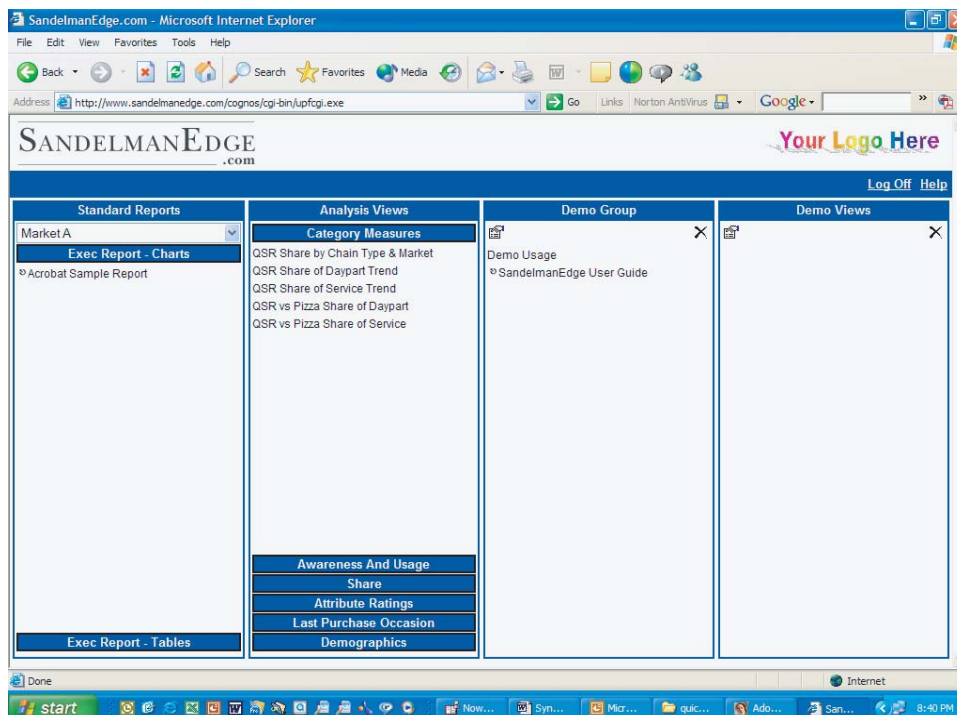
SandelmanEdge.com - Microsoft Internet Explorer

File Edit View Favorites Tools Help

Back Search Favorites Media

Address http://www.sandelmanedge.com/cognos/cgi-bin/upfcgi.exe Go Links Norton AntiVirus Google

SANDELMANEDGE .com

Your Logo Here

Log Off Help

Standard Reports

Market A

Exec Report - Charts

Acrobat Sample Report

Exec Report - Tables

Analysis Views

Category Measures

QSR Share by Chain Type & Market
QSR Share of Daypart Trend
QSR Share of Service Trend
QSR vs Pizza Share of Daypart
QSR vs Pizza Share of Service

Awareness And Usage
Share
Attribute Ratings
Last Purchase Occasion
Demographics

Demo Group

Demo Usage
SandelmanEdge User Guide

Demo Views

Done

Internet

start Now... Syn... Micr... quic... Ado... San... 8:40 PM